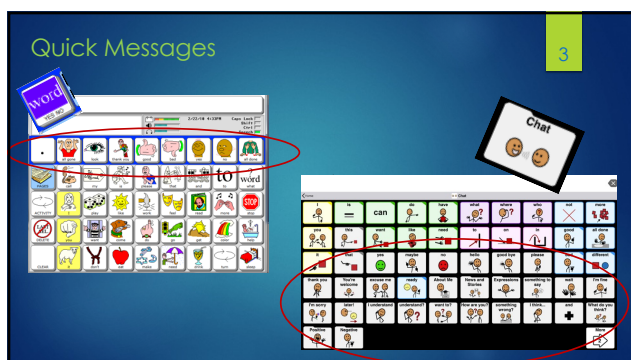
Quick Messages

3

word
YES NO

Chat

all gone
look
thank you
good
bad
yes
no
all done

to
word

STOP

I
can
do
have
what
where
who
not
more
you
like
want
like
need
to
on
in
good
all done
it
that
yes
maybe
no
hello
good bye
please
different
thank you
You're welcome
excuse me
ready
About Me
News and Stories
Expressions
something to say
wait
I'm fine
I'm sorry
later!
I understand
understand?
want to?
how are you?
something wrong?
I think...
and
What do you think?
Positive
Negative
More